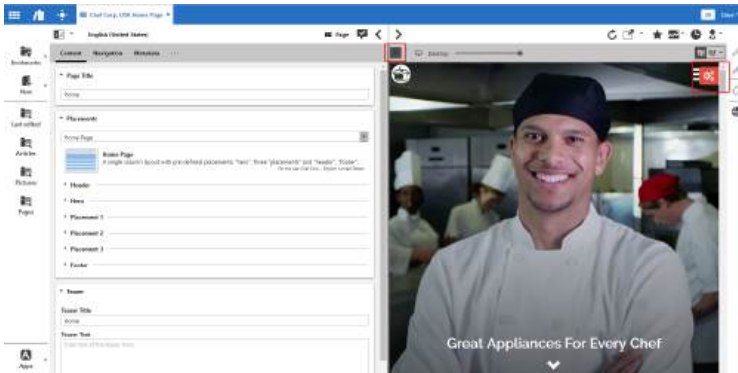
Chef Corp. USA Home Page ×

English (United States)

Page

Desktop

Bookmarks

New

Last edited

Articles

Pictures

Pages

Apps

Content Navigation Metadata ···

Page Title

Home

Placements

Home Page

Home Page

A simple column layout with predefined placements: "hero", three "placements" and "header", "footer".

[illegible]

Header

Hero

Placement 1

Placement 2

Placement 3

Footer

Teaser

Teaser Title

Home

Teaser Text

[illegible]

Great Appliances For Every Chef